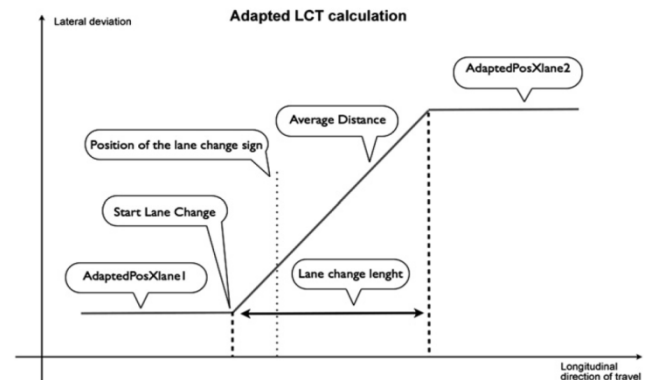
Adapted LCT calculation

Lateral deviation

AdaptedPosXlane2

Average Distance

Position of the lane change sign

Start Lane Change

AdaptedPosXlane1

Lane change lenght

Longitudinal direction of travel